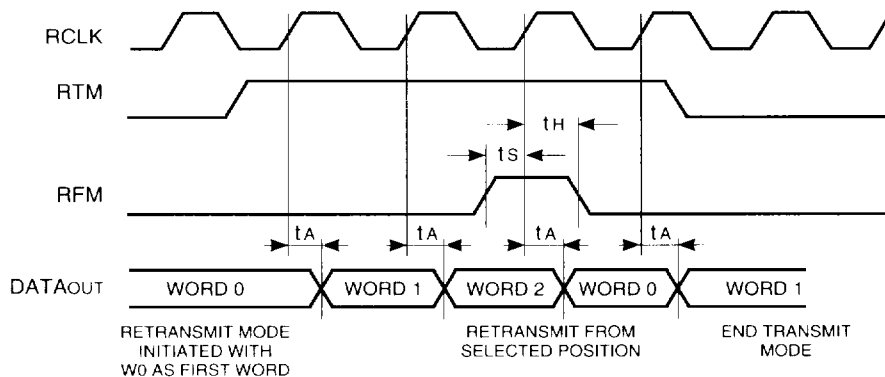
RCLK

RTM

$t_H$

$t_S$

RFM

$t_A$ $t_A$ $t_A$ $t_A$

$DATA_{OUT}$ WORD 0 WORD 1 WORD 2 WORD 0 WORD 1

RETRANSMIT MODE INITIATED WITH W0 AS FIRST WORD

RETRANSMIT FROM SELECTED POSITION

END TRANSMIT MODE